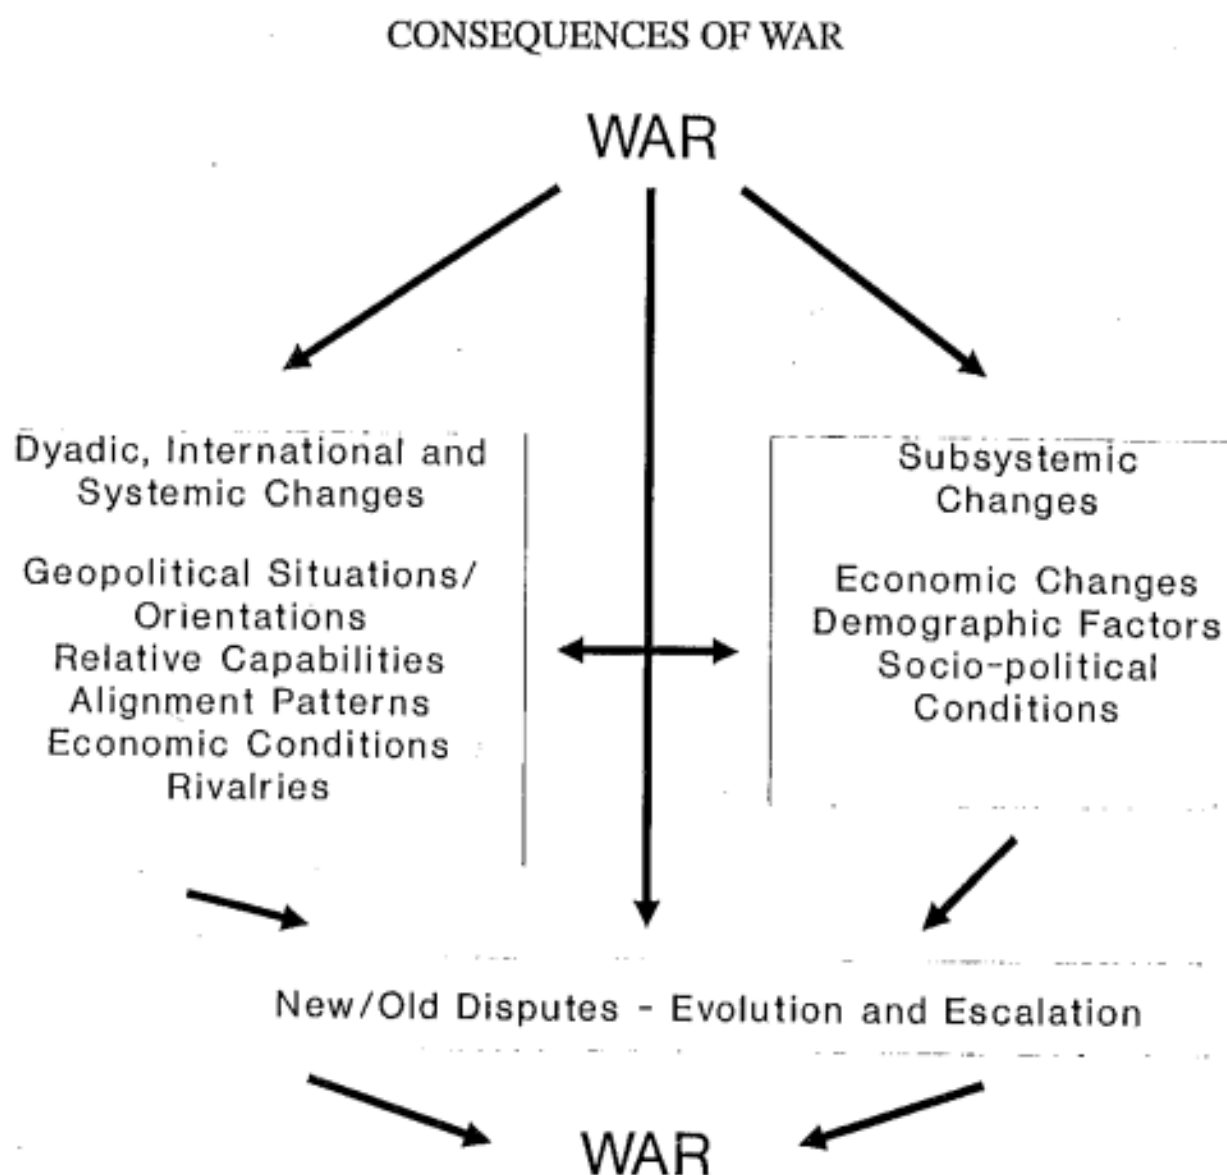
CONSEQUENCES OF WAR

WAR

Dyadic, International and Systemic Changes

Geopolitical Situations/ Orientations
Relative Capabilities
Alignment Patterns
Economic Conditions
Rivalries

Subsystemic Changes

Economic Changes
Demographic Factors
Socio-political Conditions

New/Old Disputes - Evolution and Escalation

WAR